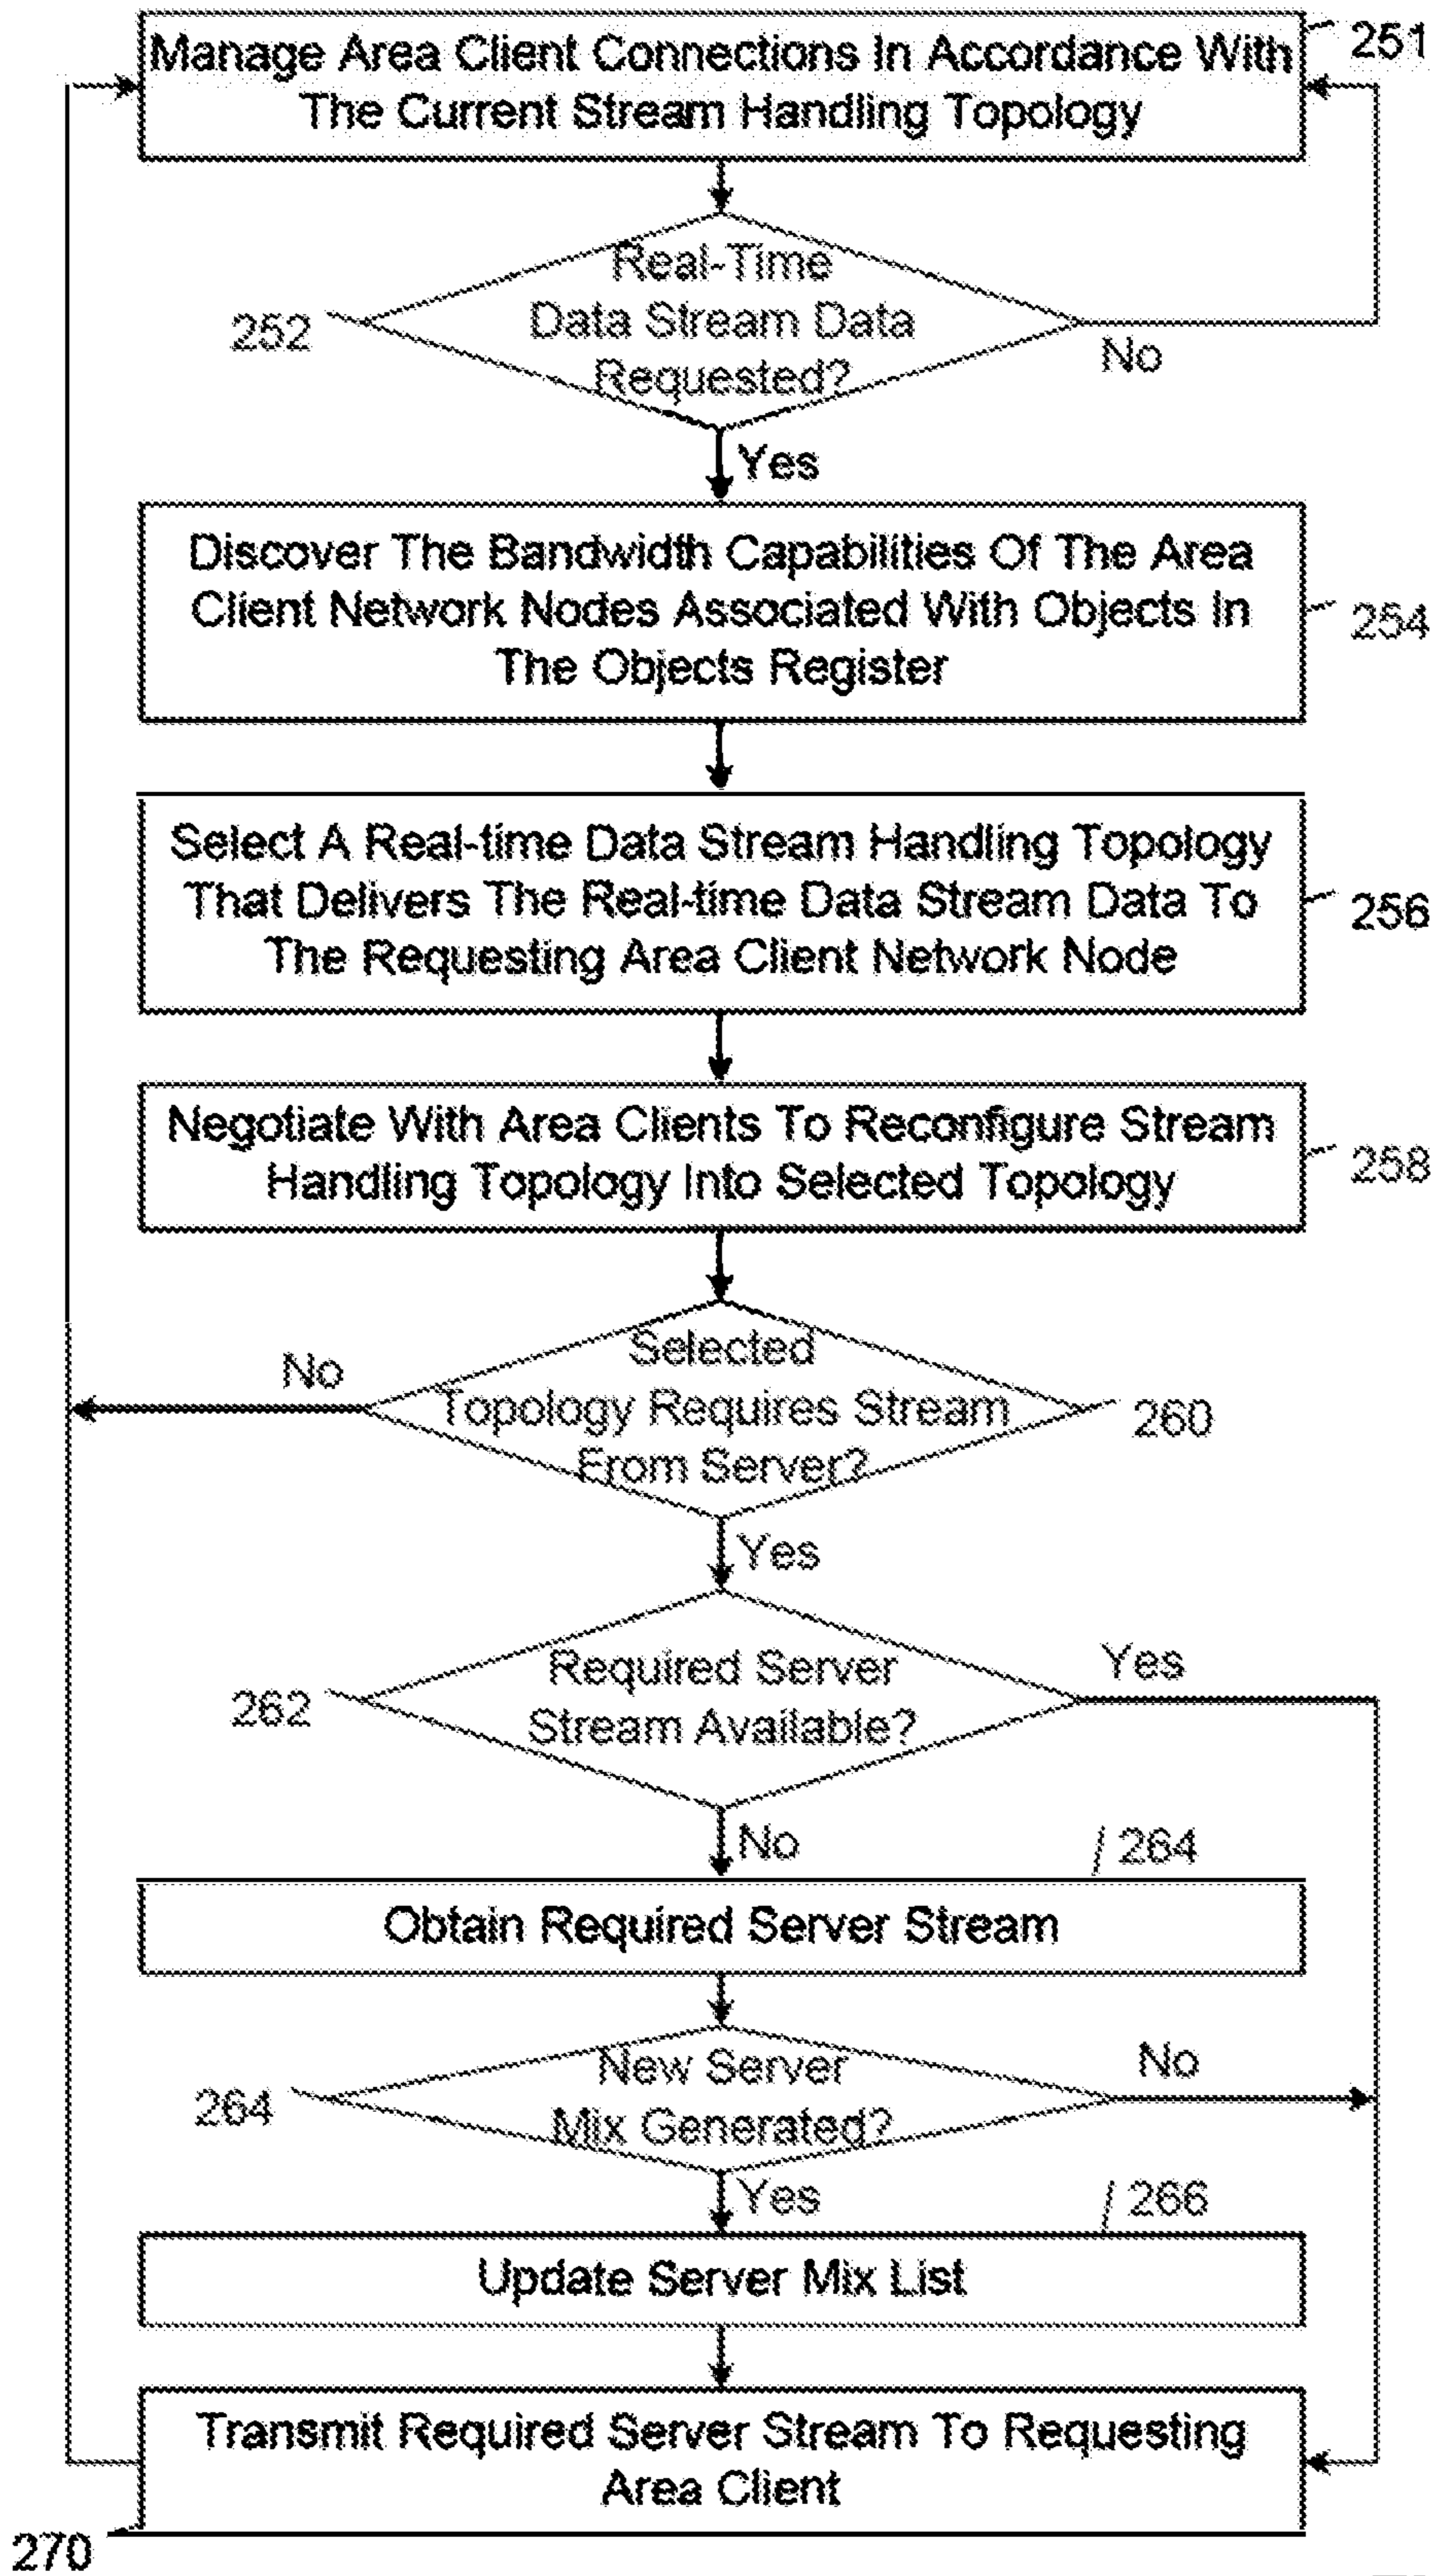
Manage Area Client Connections In Accordance With The Current Stream Handling Topology

251

252

Real-Time Data Stream Data Requested?

No

Yes

Discover The Bandwidth Capabilities Of The Area Client Network Nodes Associated With Objects In The Objects Register

254

Select A Real-time Data Stream Handling Topology That Delivers The Real-time Data Stream Data To The Requesting Area Client Network Node

256

Negotiate With Area Clients To Reconfigure Stream Handling Topology Into Selected Topology

258

No

Selected Topology Requires Stream From Server?

260

Yes

262

Required Server Stream Available?

Yes

No

264

Obtain Required Server Stream

264

New Server Mix Generated?

No

Yes

266

Update Server Mix List

Transmit Required Server Stream To Requesting Area Client

270